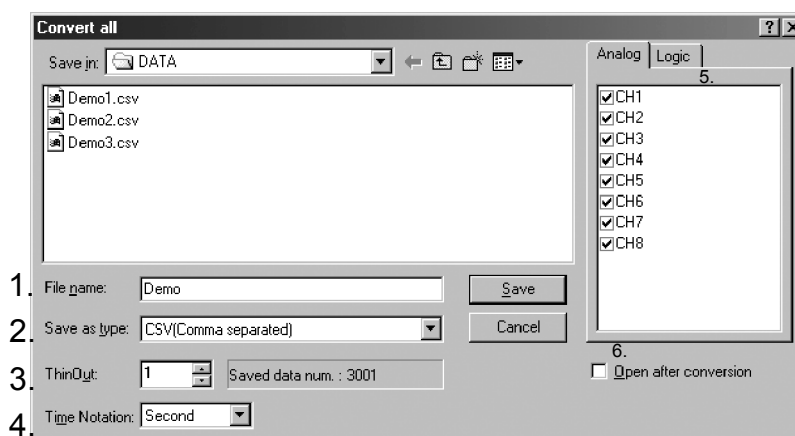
Convert all

?

Save in: DATA

Demo1.csv
Demo2.csv
Demo3.csv

1. File name: Demo

Save

2. Save as type: CSV(Comma separated)

Cancel

3. ThinOut: 1 Saved data num. : 3001

4. Time Notation: Second

Analog | Logic

5.

CH1
CH2
CH3
CH4
CH5
CH6
CH7
CH8

6.

Open after conversion